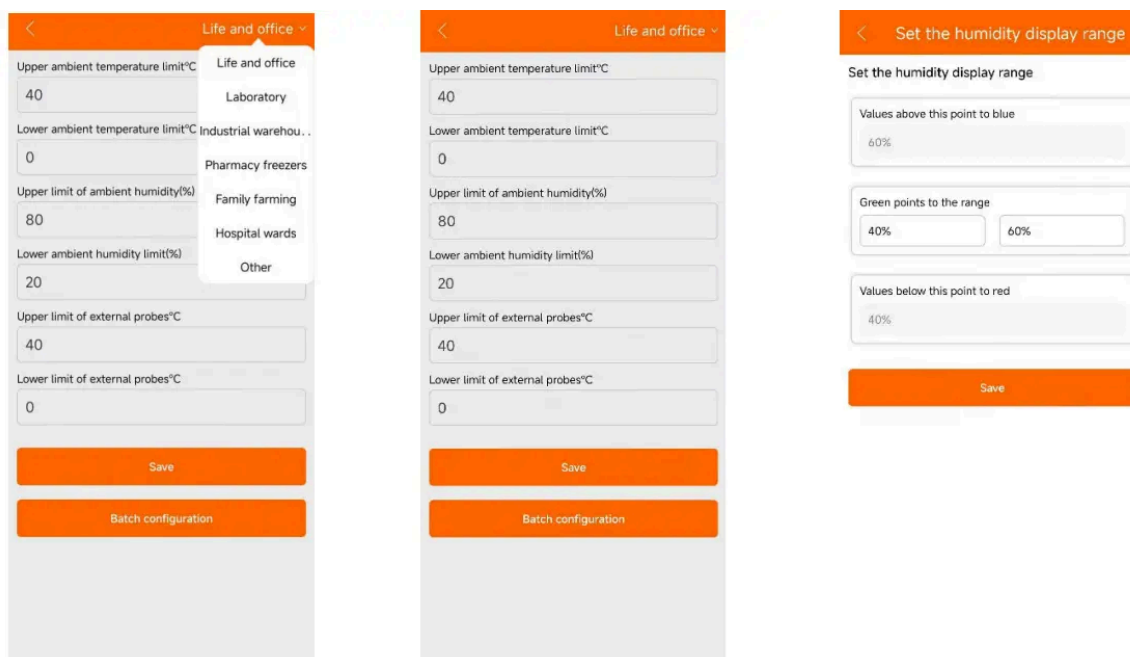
Life and office

Upper ambient temperature limit°C

40

Lower ambient temperature limit°C

0

Upper limit of ambient humidity(%)

80

Lower ambient humidity limit(%)

20

Upper limit of external probes°C

40

Lower limit of external probes°C

0

Life and office

Laboratory

Industrial warehou. .

Pharmacy freezers

Family farming

Hospital wards

Other

Save

Batch configuration

Life and office

Upper ambient temperature limit°C

40

Lower ambient temperature limit°C

0

Upper limit of ambient humidity(%)

80

Lower ambient humidity limit(%)

20

Upper limit of external probes°C

40

Lower limit of external probes°C

0

Save

Batch configuration

Set the humidity display range

Set the humidity display range

Values above this point to blue

60%

Green points to the range

40%

60%

Values below this point to red

40%

Save